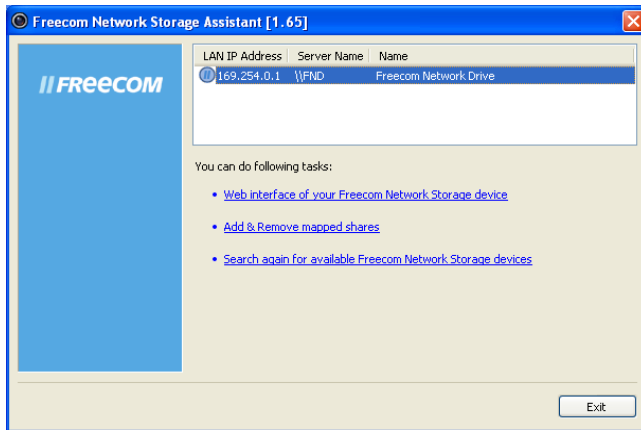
Freecom Network Storage Assistant [1.65]

FREECOM

| LAN IP Address | Server Name | Name |
|---|---|---|
| 169.254.0.1 | \\FND | Freecom Network Drive |

You can do following tasks:

• Web interface of your Freecom Network Storage device

• Add & Remove mapped shares

• Search again for available Freecom Network Storage devices

Exit